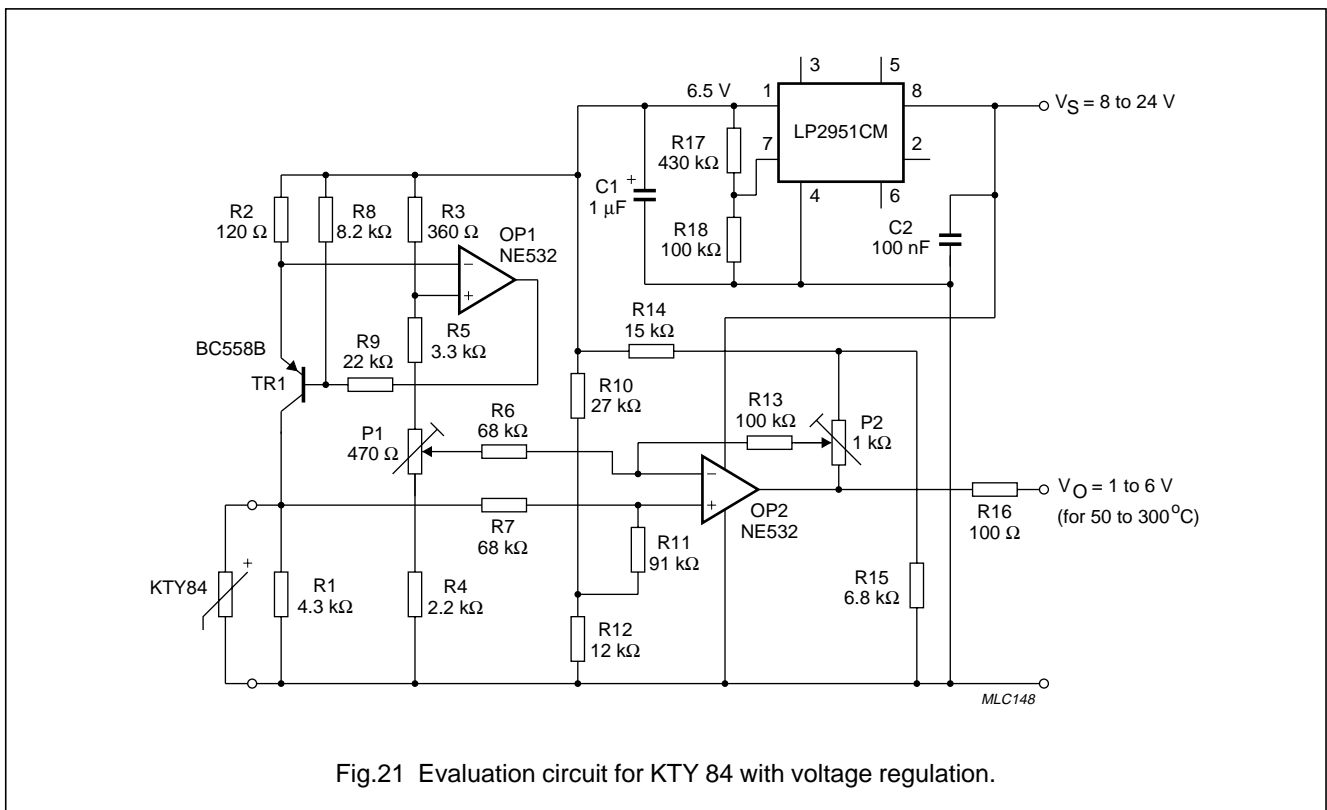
3
5
6.5 V
1
8
$V_S$ = 8 to 24 V
LP2951CM
R17
430 kΩ
7
2
C1
1 µF
4
6
R18
100 kΩ
C2
100 nF
R2
120 Ω
R8
8.2 kΩ
R3
360 Ω
OP1
NE532
R14
15 kΩ
BC558B
R9
22 kΩ
R5
3.3 kΩ
TR1
R10
27 kΩ
R13
100 kΩ
R6
68 kΩ
P2
1 kΩ
P1
470 Ω
$V_O$ = 1 to 6 V
(for 50 to 300°C)
R7
68 kΩ
OP2
NE532
R16
100 Ω
R11
91 kΩ
KTY84
R1
4.3 kΩ
R4
2.2 kΩ
R15
6.8 kΩ
R12
12 kΩ
MLC148

Fig.21 Evaluation circuit for KTY 84 with voltage regulation.